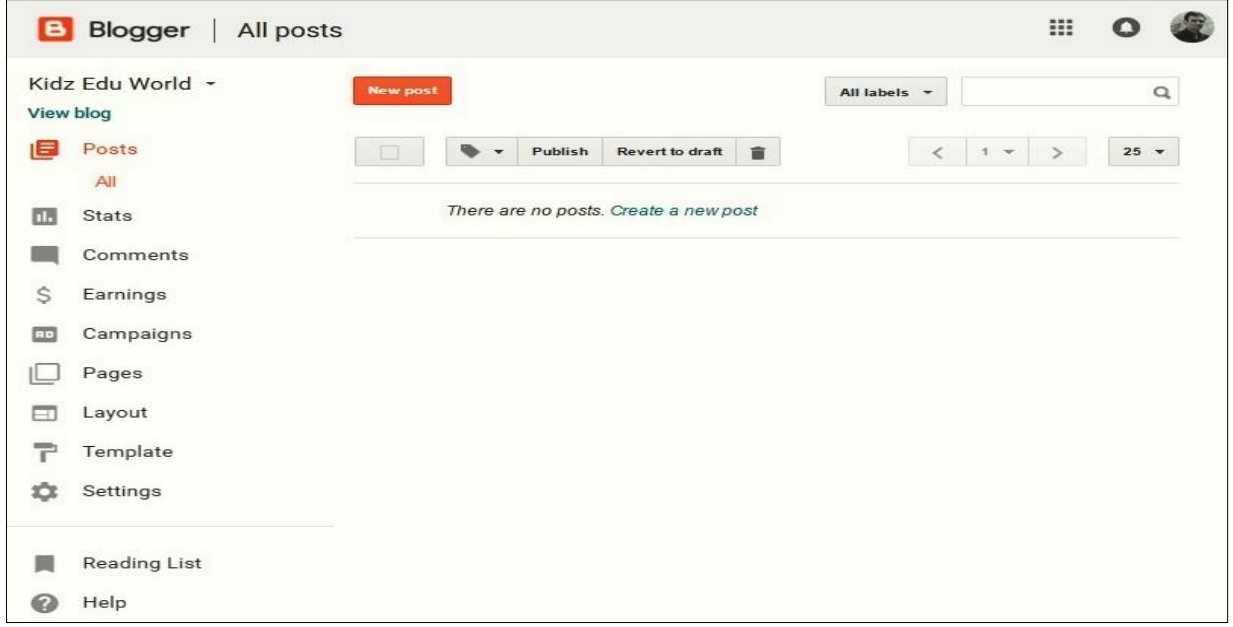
Blogger | All posts

Kidz Edu World
View blog

Posts
All
Stats
Comments
Earnings
Campaigns
Pages
Layout
Template
Settings

Reading List
Help

New post

All labels

Publish
Revert to draft

1

25

There are no posts. Create a new post